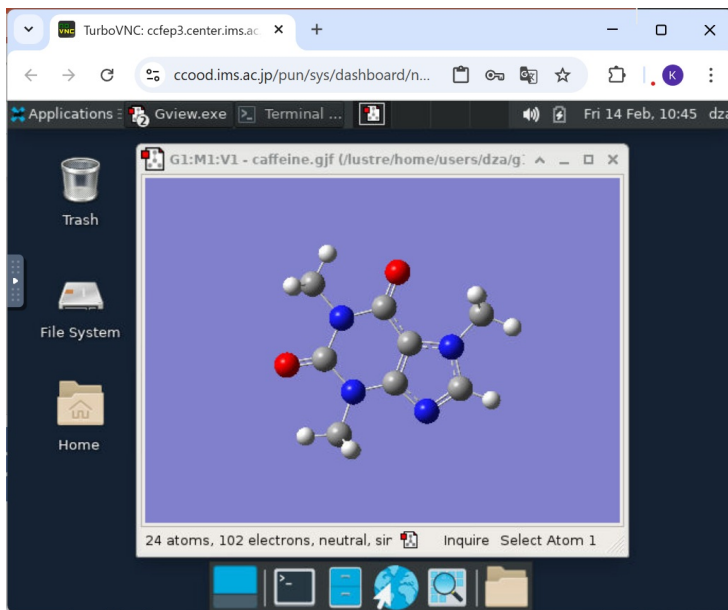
TurboVNC: ccfep3.center.ims.ac ×
+
ccood.ims.ac.jp/pun/sys/dashboard/n...
K
Applications
Gview.exe
Terminal ...
Fri 14 Feb, 10:45
dza
Trash
File System
Home
G1:M1:V1 - caffeine.gjf (/lustre/home/users/dza/g
24 atoms, 102 electrons, neutral, sir
Inquire
Select Atom 1